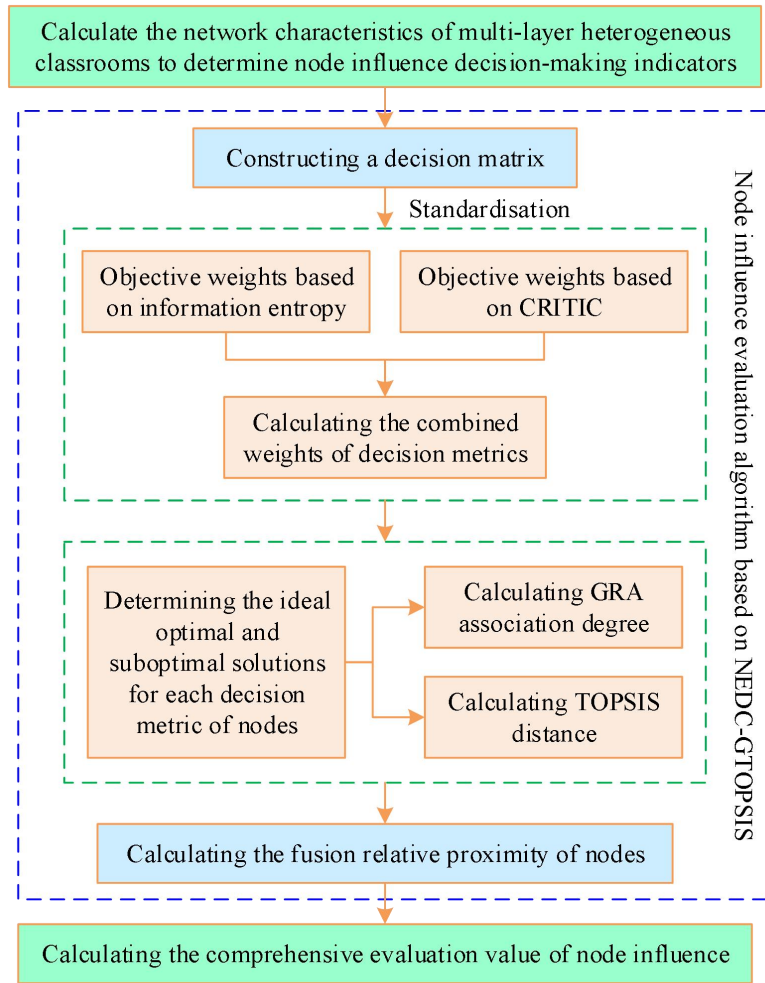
Calculate the network characteristics of multi-layer heterogeneous classrooms to determine node influence decision-making indicators

Constructing a decision matrix

Standardisation

Objective weights based on information entropy

Objective weights based on CRITIC

Calculating the combined weights of decision metrics

Determining the ideal optimal and suboptimal solutions for each decision metric of nodes

Calculating GRA association degree

Calculating TOPSIS distance

Calculating the fusion relative proximity of nodes

Node influence evaluation algorithm based on NEDC-GTOPSIS

Calculating the comprehensive evaluation value of node influence